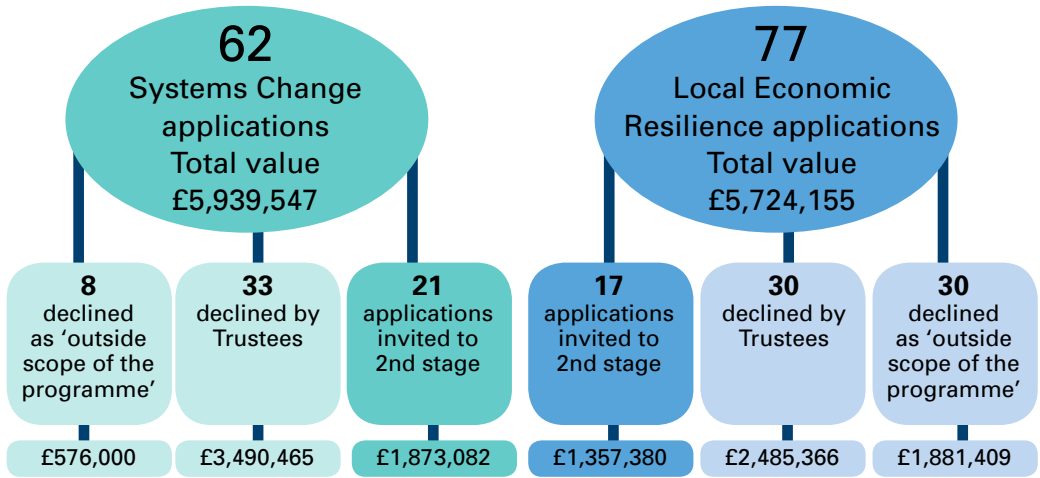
62
Systems Change applications
Total value
£5,939,547

8
declined as 'outside scope of the programme'

£576,000

33
declined by Trustees

£3,490,465

21
applications invited to 2nd stage

£1,873,082

77
Local Economic Resilience applications
Total value
£5,724,155

17
applications invited to 2nd stage

£1,357,380

30
declined by Trustees

£2,485,366

30
declined as 'outside scope of the programme'

£1,881,409